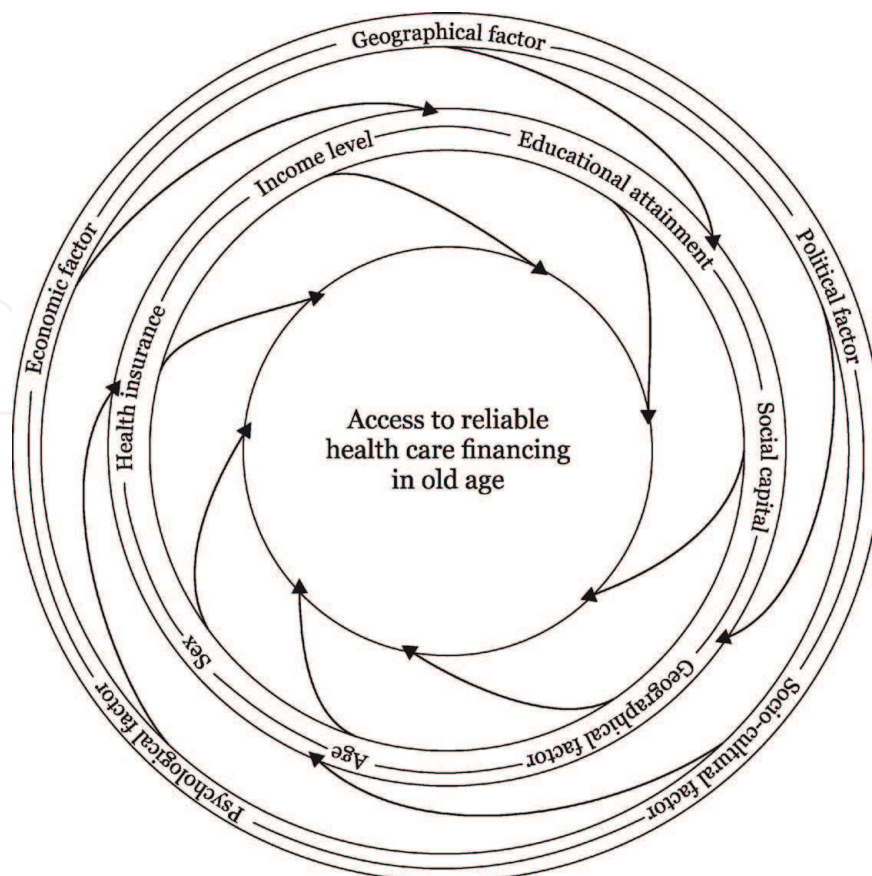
Geographical factor

Political factor

Socio-cultural factor

Psychological factor

Economic factor

Income level

Educational attainment

Social capital

Geographical factor

Age

Sex

Health insurance

Access to reliable health care financing in old age